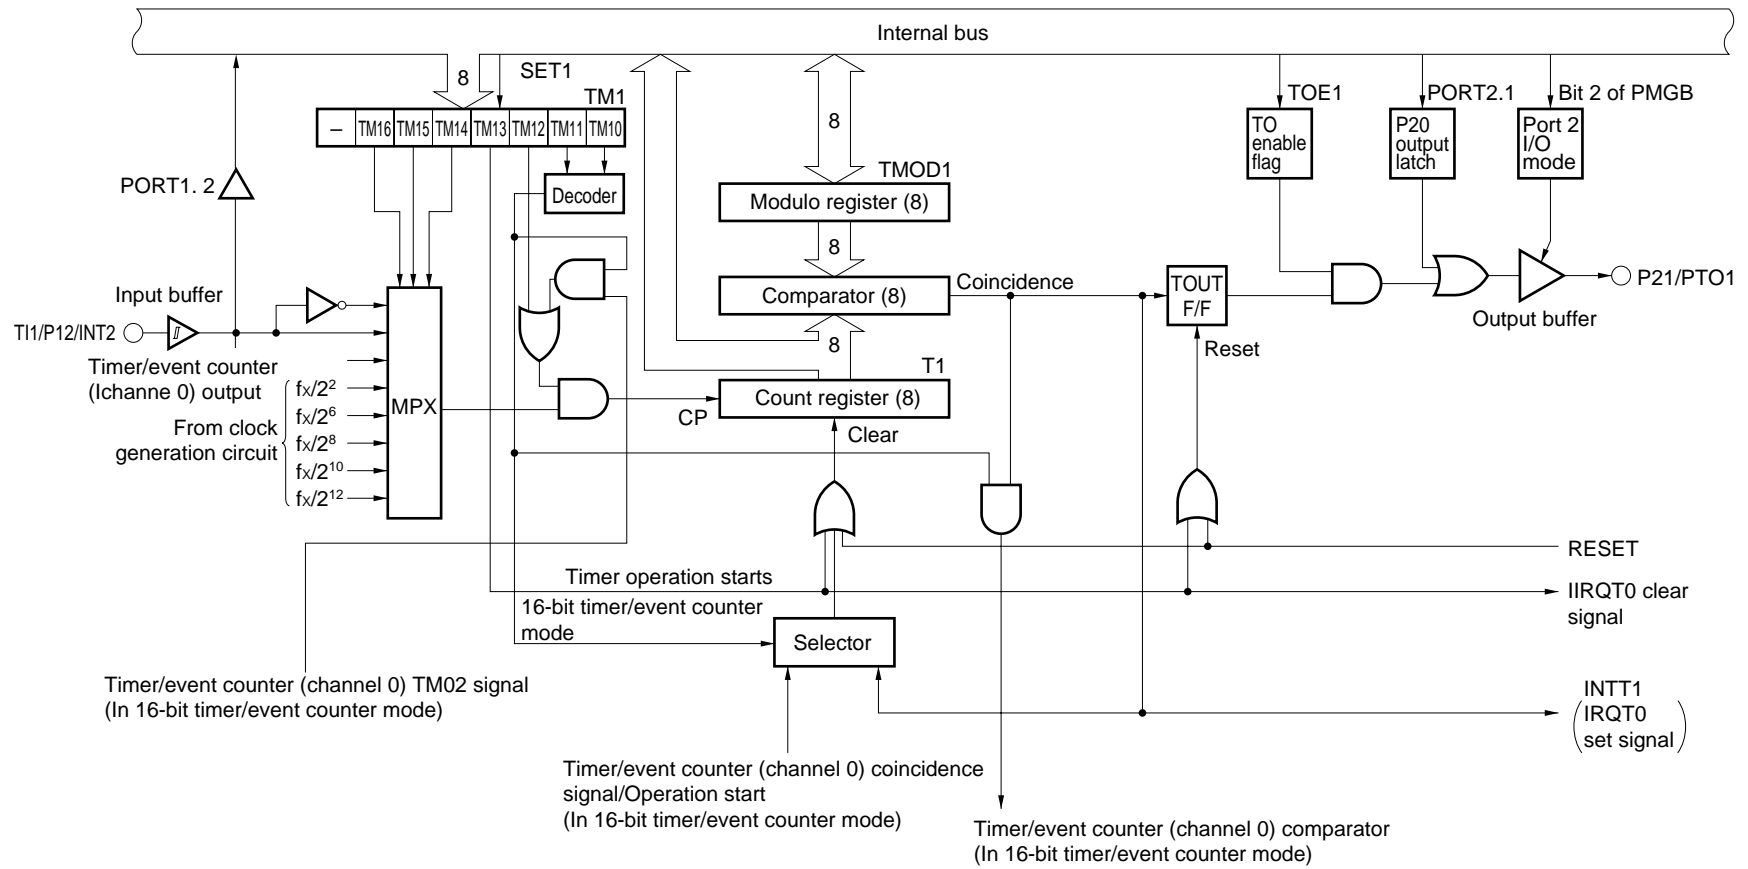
Internal bus

8

SET1

TM1

–

TM16

TM15

TM14

TM13

TM12

TM11

TM10

8

TMOD1

TOE1

TO enable flag

PORT2.1

P20 output latch

Bit 2 of PMGB

Port 2 I/O mode

PORT1. 2

Decoder

Modulo register (8)

8

Input buffer

TI1/P12/INT2

Coincidence

Comparator (8)

TOUT F/F

P21/PTO1

Output buffer

8

Reset

T1

Timer/event counter (Ichanne 0) output

$f_X/2^2$

$f_X/2^6$

$f_X/2^8$

$f_X/2^{10}$

$f_X/2^{12}$

From clock generation circuit

MPX

Count register (8)

CP

Clear

RESET

Timer operation starts

IIRQT0 clear signal

16-bit timer/event counter mode

Selector

Timer/event counter (channel 0) TM02 signal (In 16-bit timer/event counter mode)

INTT1 (IRQT0 set signal)

Timer/event counter (channel 0) coincidence signal/Operation start (In 16-bit timer/event counter mode)

Timer/event counter (channel 0) comparator (In 16-bit timer/event counter mode)